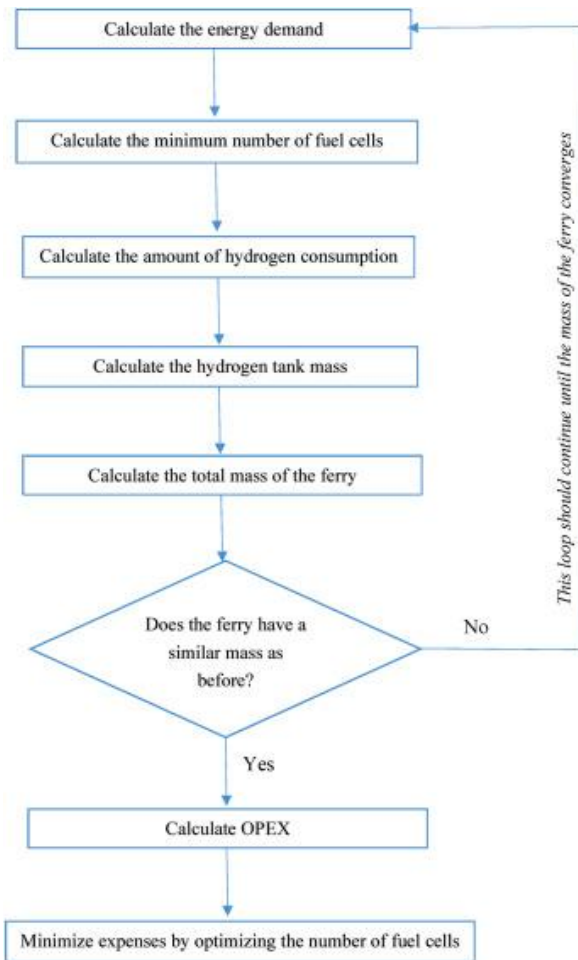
Calculate the energy demand

Calculate the minimum number of fuel cells

Calculate the amount of hydrogen consumption

Calculate the hydrogen tank mass

Calculate the total mass of the ferry

Does the ferry have a similar mass as before?

No

Yes

Calculate OPEX

Minimize expenses by optimizing the number of fuel cells

This loop should continue until the mass of the ferry converges